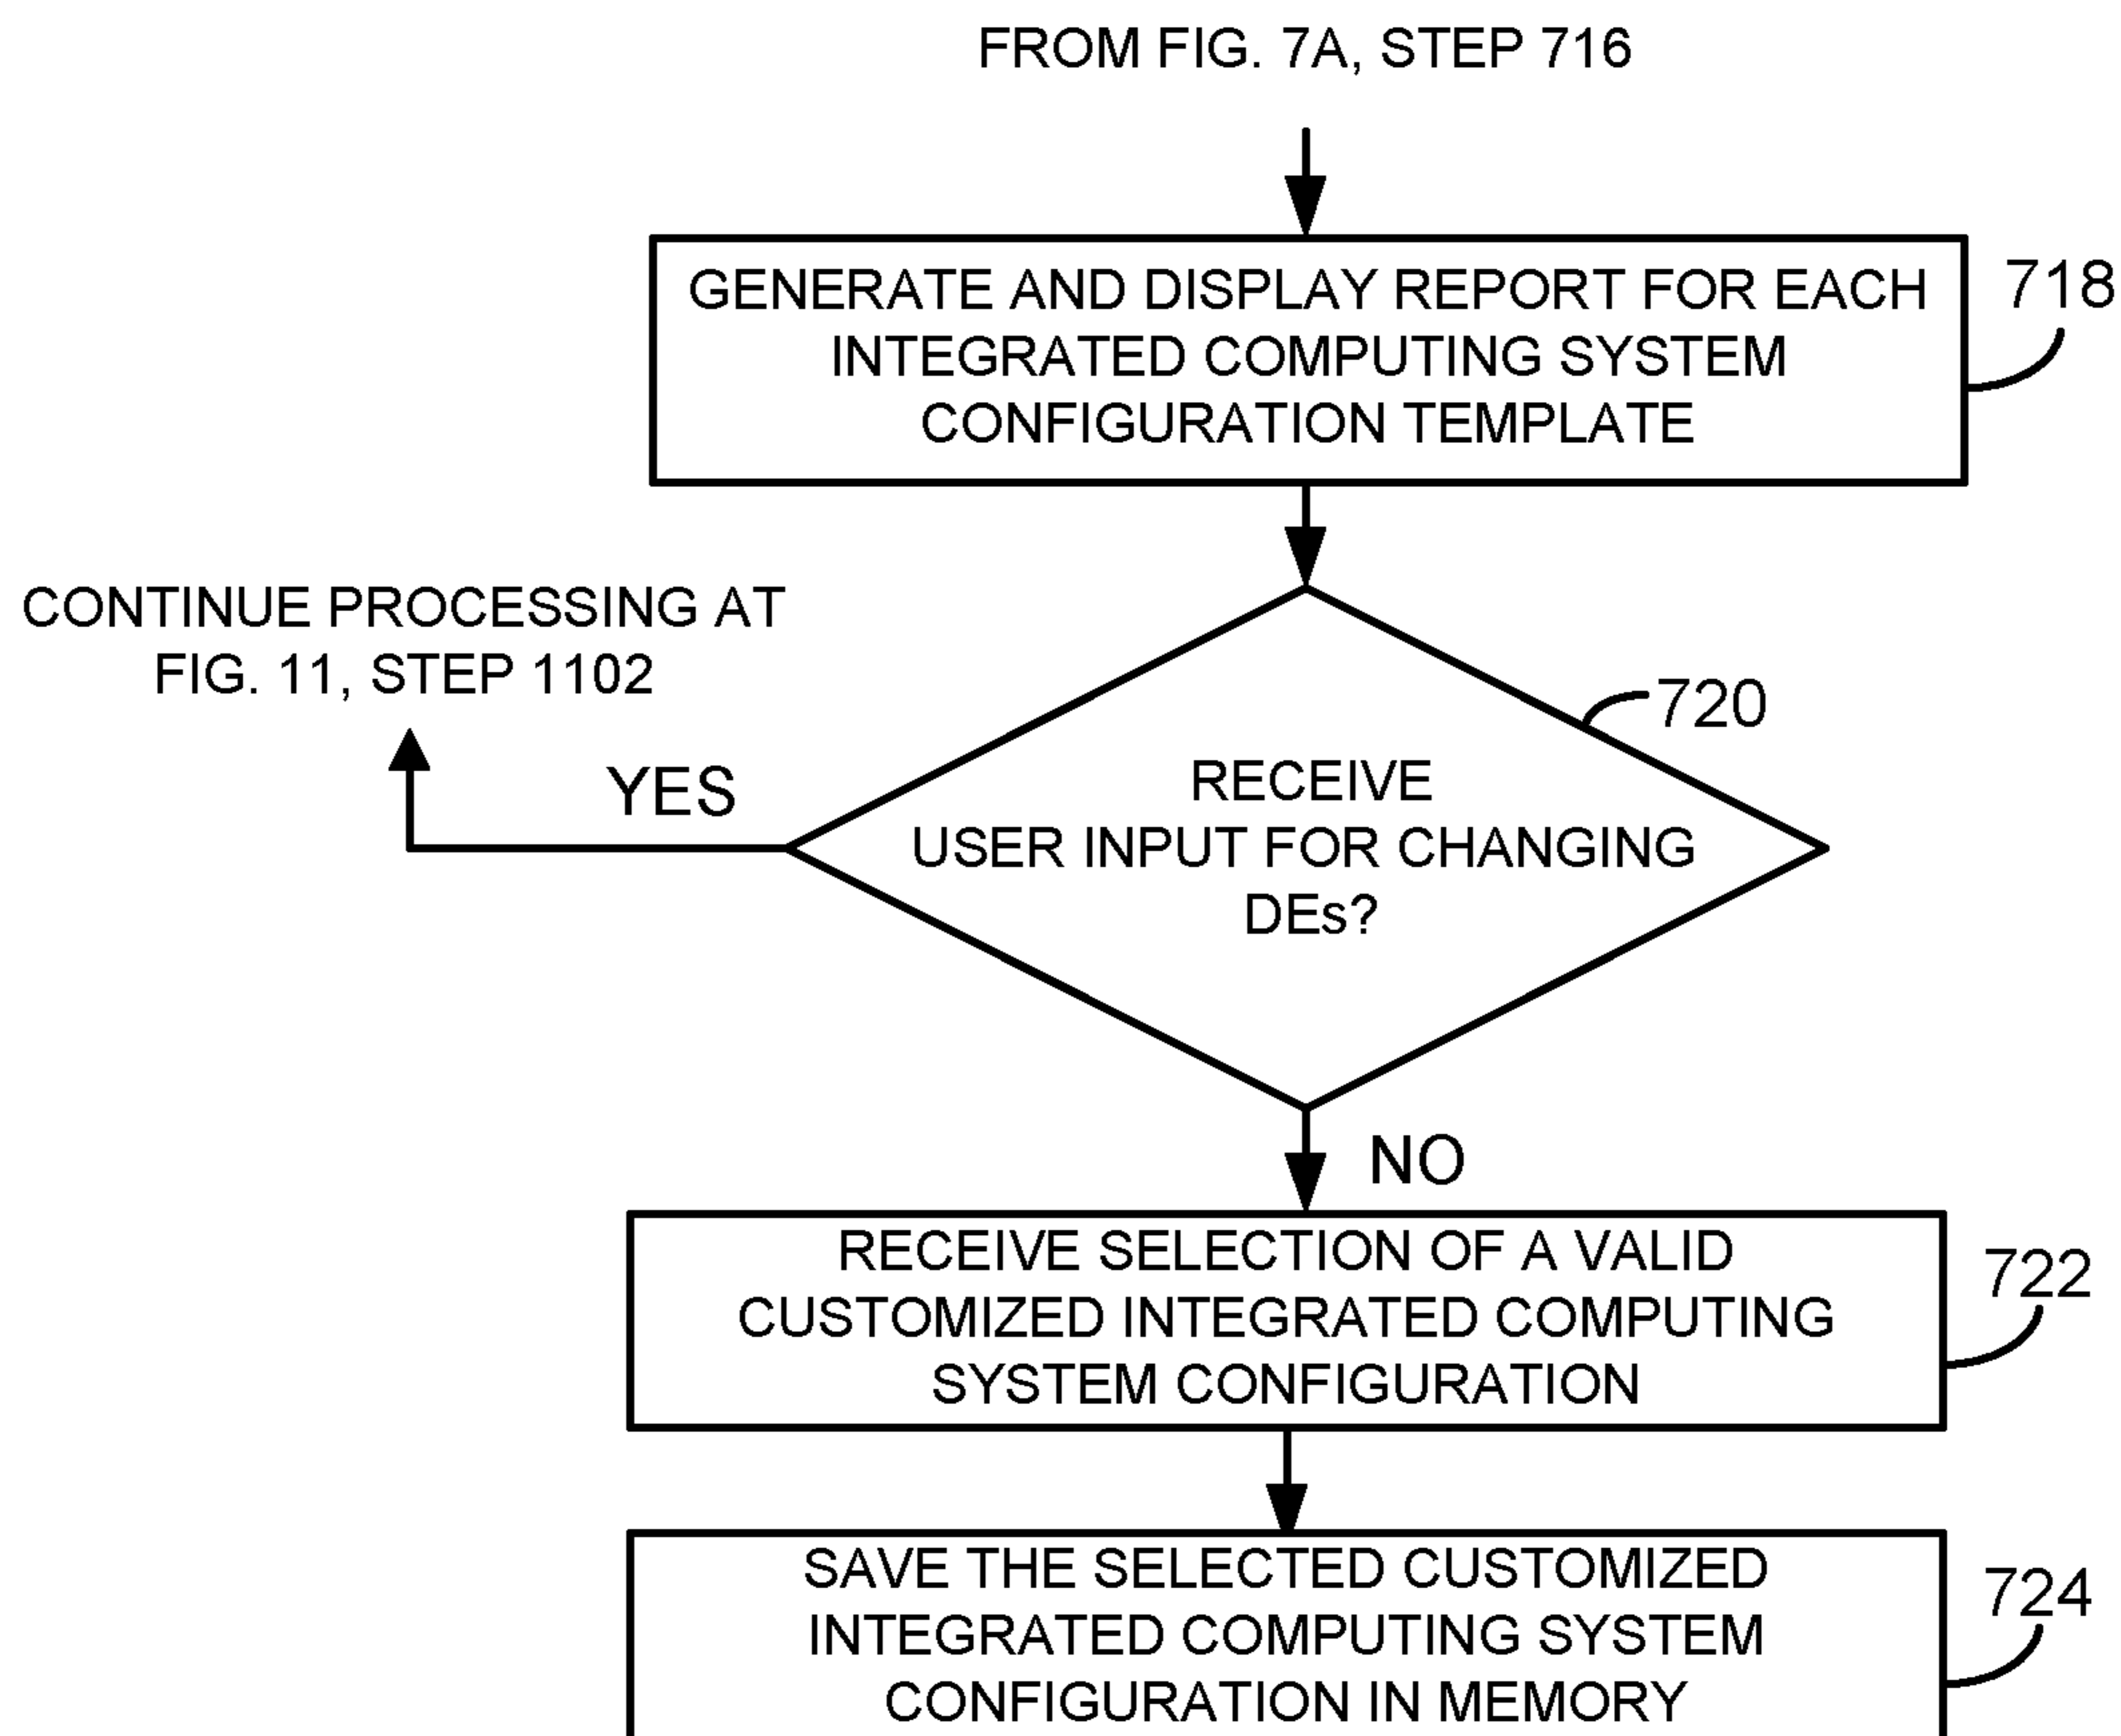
FROM FIG. 7A, STEP 716

GENERATE AND DISPLAY REPORT FOR EACH INTEGRATED COMPUTING SYSTEM CONFIGURATION TEMPLATE

718

CONTINUE PROCESSING AT FIG. 11, STEP 1102

720

YES

RECEIVE USER INPUT FOR CHANGING DEs?

NO

RECEIVE SELECTION OF A VALID CUSTOMIZED INTEGRATED COMPUTING SYSTEM CONFIGURATION

722

SAVE THE SELECTED CUSTOMIZED INTEGRATED COMPUTING SYSTEM CONFIGURATION IN MEMORY

724